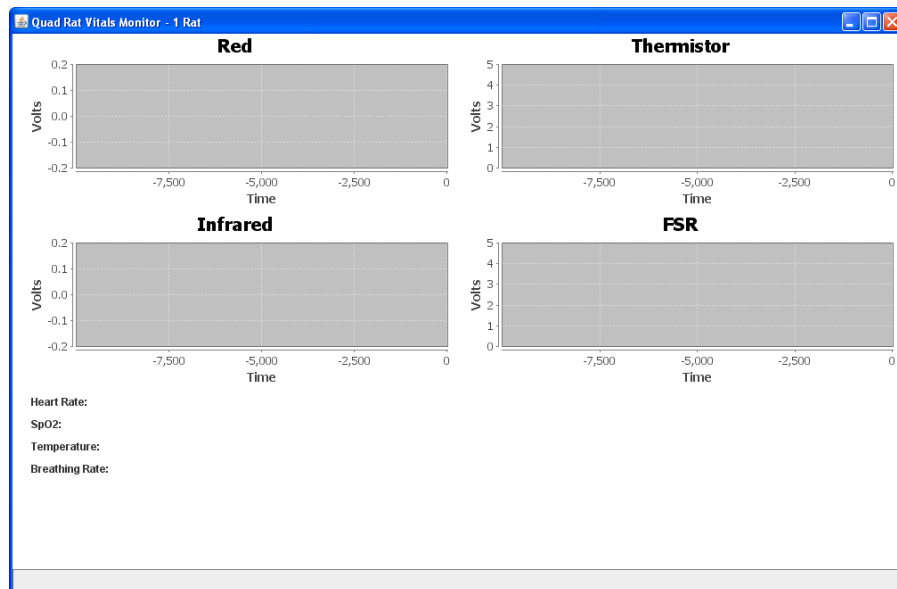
Quad Rat Vitals Monitor - 1 Rat

Red

Volts

0.2
0.1
0.0
-0.1
-0.2

-7,500 -5,000 -2,500 0

Time

Thermistor

Volts

5
4
3
2
1
0

-7,500 -5,000 -2,500 0

Time

Infrared

Volts

0.2
0.1
0.0
-0.1
-0.2

-7,500 -5,000 -2,500 0

Time

FSR

Volts

5
4
3
2
1
0

-7,500 -5,000 -2,500 0

Time

Heart Rate:

SpO2:

Temperature:

Breathing Rate: